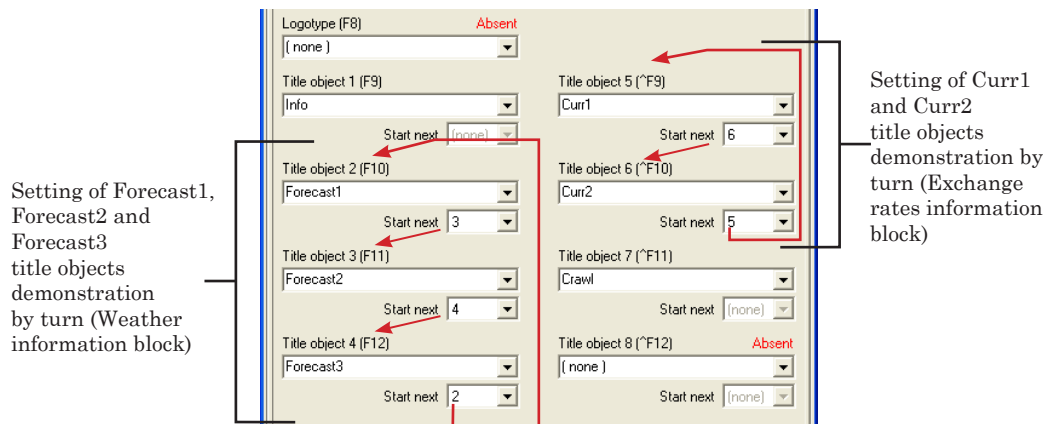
Setting of Forecast1, Forecast2 and Forecast3 title objects demonstration by turn (Weather information block)

Logotype (F8)
Absent
( none )

Title object 1 (F9)
Info
Start next
(none)

Title object 2 (F10)
Forecast1
Start next
3

Title object 3 (F11)
Forecast2
Start next
4

Title object 4 (F12)
Forecast3
Start next
2

Title object 5 (^F9)
Curr1
Start next
6

Title object 6 (^F10)
Curr2
Start next
5

Title object 7 (^F11)
Crawl
Start next
(none)

Title object 8 (^F12)
Absent
( none )
Start next
(none)

Setting of Curr1 and Curr2 title objects demonstration by turn (Exchange rates information block)